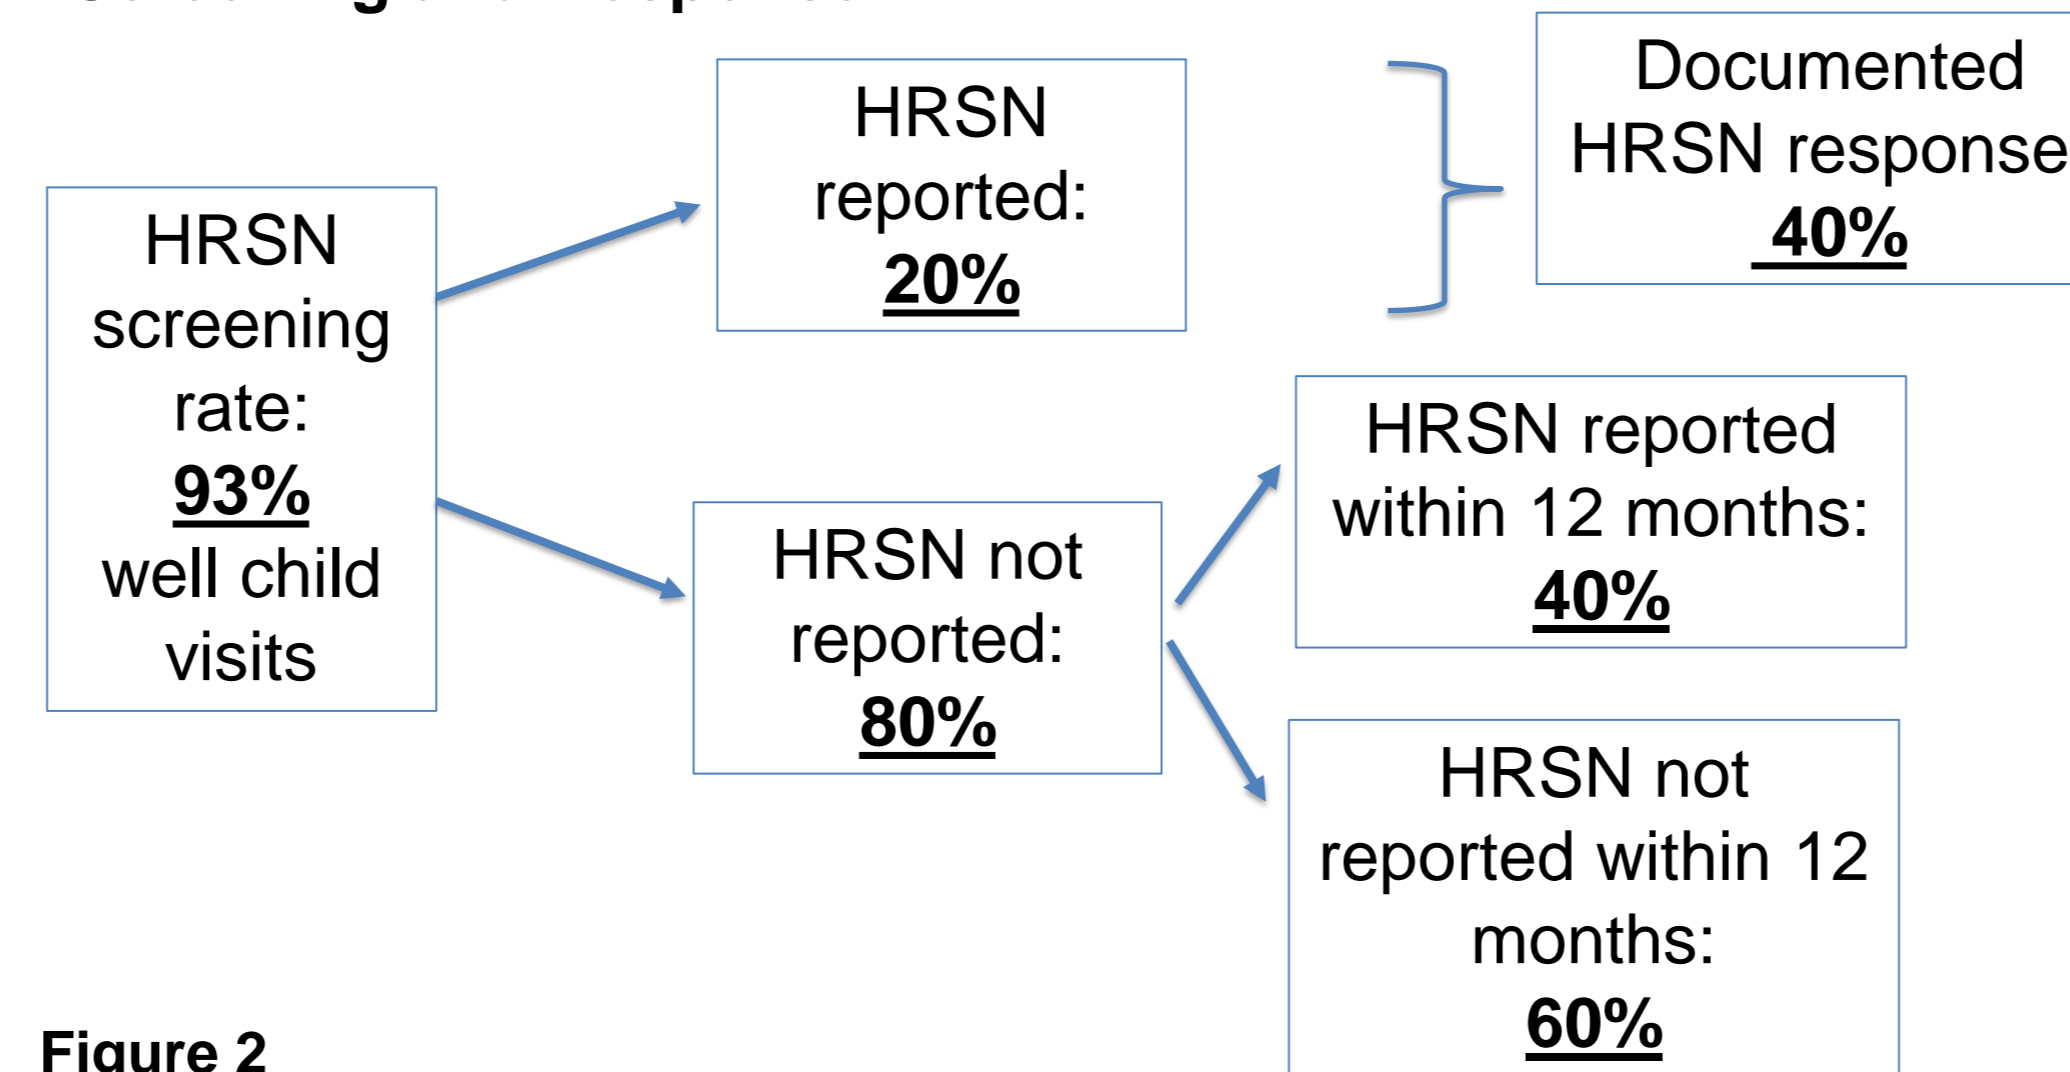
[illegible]

HRSN screening rate: **93%** well child visits

HRSN reported: **20%**

Documented HRSN response **40%**

HRSN not reported: **80%**

HRSN reported within 12 months: **40%**

HRSN not reported within 12 months: **60%**

Figure 2